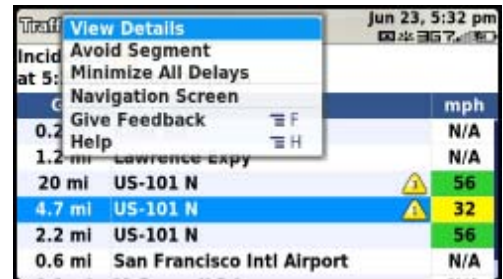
Traffi
View Details
Avoid Segment
Minimize All Delays
Navigation Screen
Give Feedback F
Help H
Jun 23, 5:32 pm
Incid
at 5:
G
mph
0.2 N/A
1.2 mi Lawrence Expy N/A
20 mi US-101 N 56
4.7 mi US-101 N 32
2.2 mi US-101 N 56
0.6 mi San Francisco Intl Airport N/A